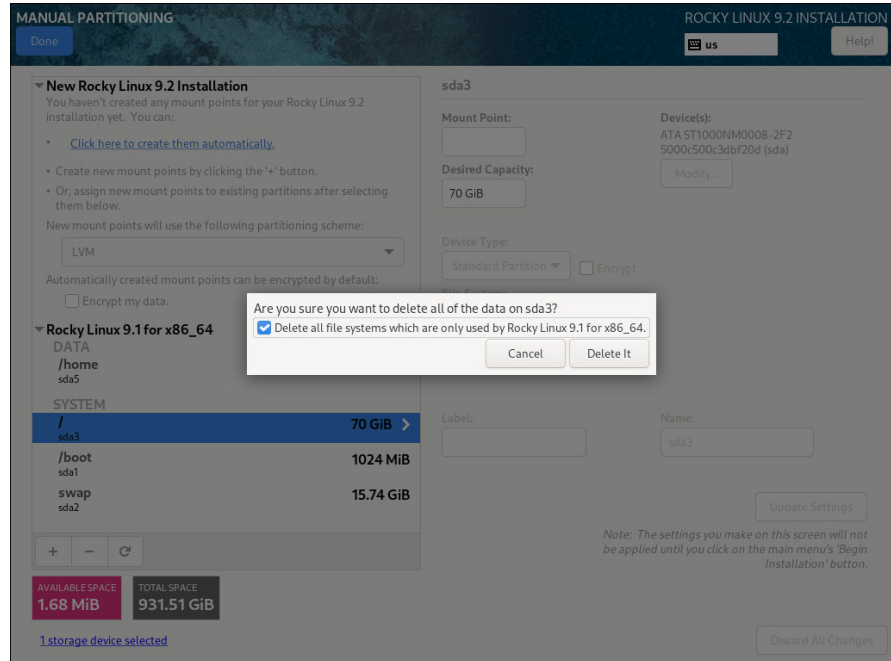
MANUAL PARTITIONING
Done

ROCKY LINUX 9.2 INSTALLATION
us
Help!

New Rocky Linux 9.2 Installation
You haven't created any mount points for your Rocky Linux 9.2 installation yet. You can:

• Click here to create them automatically.
• Create new mount points by clicking the '+' button.
• Or, assign new mount points to existing partitions after selecting them below.

New mount points will use the following partitioning scheme:
LVM

Automatically created mount points can be encrypted by default:
Encrypt my data.

Rocky Linux 9.1 for x86_64
DATA
/home
sda5
SYSTEM
/
sda3
70 GiB
/boot
sda1
1024 MiB
swap
sda2
15.74 GiB

+ − C

AVAILABLE SPACE
1.68 MiB
TOTAL SPACE
931.51 GiB

1 storage device selected

sda3
Mount Point:
Desired Capacity:
70 GiB
Device(s):
ATA ST1000NM0008-2F2 5000c500c3dbf20d (sda)
Modify...
Device Type:
Standard Partition
Encrypt
Label:
Name:
sda3
Update Settings
Note: The settings you make on this screen will not be applied until you click on the main menu's 'Begin Installation' button.
Discard All Changes

Are you sure you want to delete all of the data on sda3?
Delete all file systems which are only used by Rocky Linux 9.1 for x86_64.
Cancel
Delete It